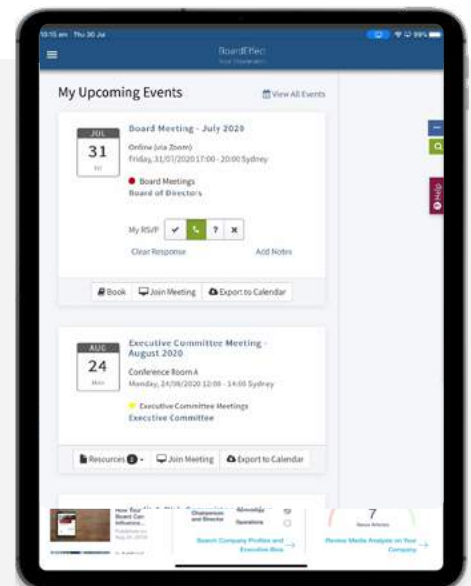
10:15 am Thu 30 Jul

BoardEffect

My Upcoming Events

View All Events

JUL
31
Fri

Board Meeting - July 2020

Online (via Zoom)
Friday, 31/07/2020 17:00 - 20:00 Sydney

Board Meetings
Board of Directors

My RSVP ✓ ? ✕

Clear Response

Add Notes

Book Join Meeting Export to Calendar

AUG
24
Mon

Executive Committee Meeting - August 2020

Conference Room A
Monday, 24/08/2020 12:00 - 14:00 Sydney

Executive Committee Meetings
Executive Committee

Resources 2 Join Meeting Export to Calendar

Help

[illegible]

Chairperson and Director

Operations

Search Company Profiles and Executive Bios

7

News Articles

Review Media Analysis on Your Company